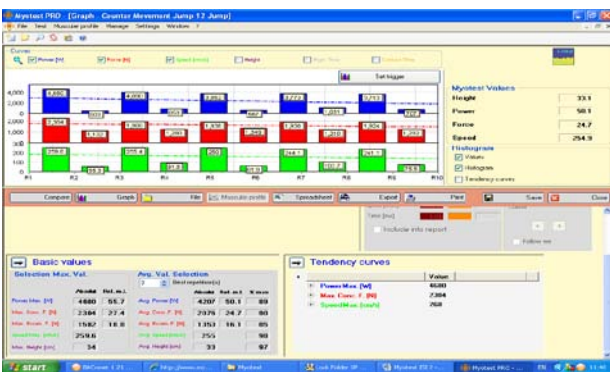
Myotest PRO - [Graph - Counter Movement Jump 12 Jump]

File Test Muscular profile Manage Settings Window ?

Curves

Power [W] Force [N] Speed [cm/s] Height

Set bigger

4,000
2,000
0
2,000
1,000
0
300
200
100
0

4,880
4,887
1,554
1,582
1,384
1,322
1,321
1,350
1,349
1,350
1,324
258.6
255.4
262
254.1
261.1

R1 R2 R3 R4 R5 R6 R7 R8 R9 R10

Myotest Values

Height 33.1

Power 58.1

Force 24.7

Speed 254.9

Histogram

Values

Histogram

Tendency curves

Compare Graph File Muscular profile Spreadsheet Export Print Save Close

Include into report

Follow me

Basic values

Selection Max. Val.

| | Absolute | Rel. in s. |
|---|---|---|
| Power Max. [W] | 4880 | 55.7 |
| Max. Conc. F. [N] | 2384 | 27.4 |
| Max. Eccen. F. [N] | 1582 | 18.0 |
| Speed Max. [cm/s] | 259.6 | |
| Max. Height [cm] | 34 | |

Avg. Val. Selection

2 Best repetition(s)

| | Absolute | Rel. in s. | % max |
|---|---|---|---|
| Avg. Power [W] | 4207 | 50.1 | 89 |
| Avg. Conc. F. [N] | 2376 | 24.7 | 98 |
| Avg. Eccen. F. [N] | 1353 | 16.1 | 85 |
| Avg. Speed [cm/s] | 255 | | 98 |
| Avg. Height [cm] | 33 | | 97 |

Tendency curves

| | Value |
|---|---|
| Power Max. [W] | 4880 |
| Max. Conc. F. [N] | 2384 |
| Speed Max. [cm/s] | 260 |

start

Myotest

Myotest PRO

EN 11:46